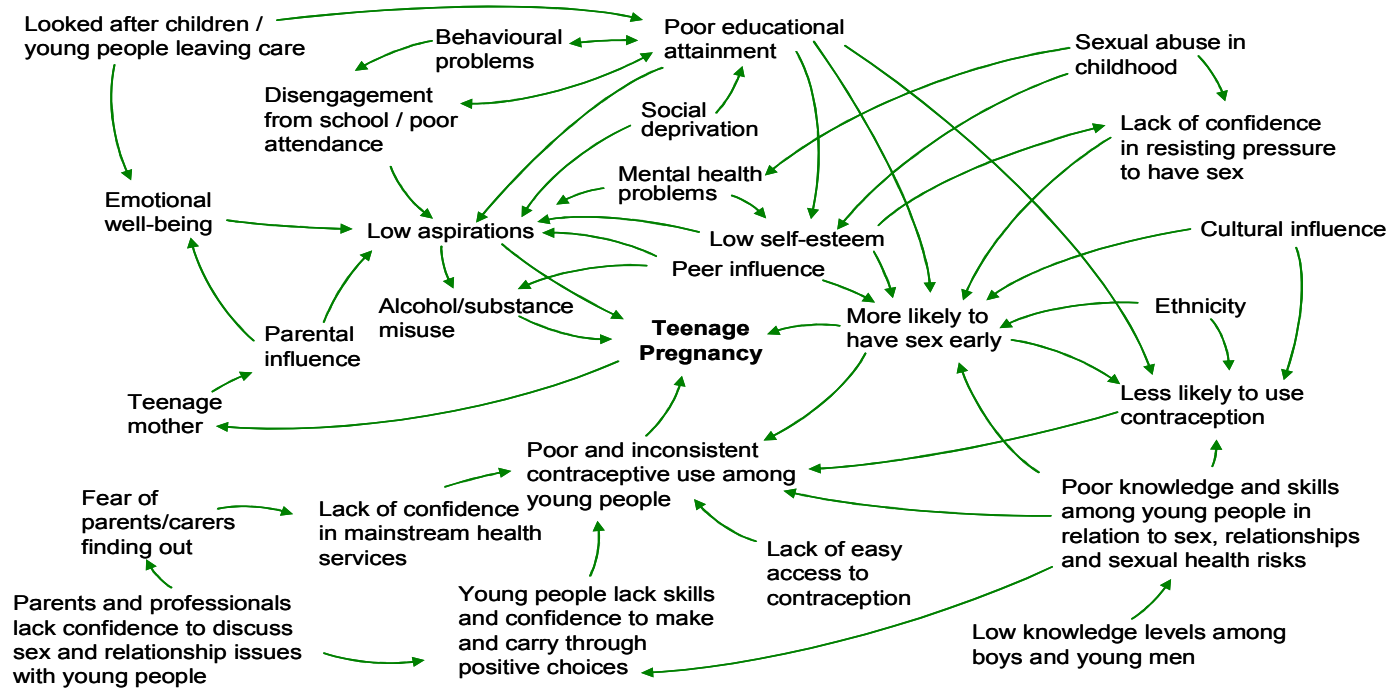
Looked after children / young people leaving care

Behavioural problems

Poor educational attainment

Sexual abuse in childhood

Disengagement from school / poor attendance

Social deprivation

Lack of confidence in resisting pressure to have sex

Mental health problems

Emotional well-being

Low aspirations

Low self-esteem

Cultural influence

Peer influence

Alcohol/substance misuse

More likely to have sex early

Ethnicity

Parental influence

**Teenage Pregnancy**

Teenage mother

Less likely to use contraception

Poor and inconsistent contraceptive use among young people

Fear of parents/carers finding out

Lack of confidence in mainstream health services

Poor knowledge and skills among young people in relation to sex, relationships and sexual health risks

Lack of easy access to contraception

Parents and professionals lack confidence to discuss sex and relationship issues with young people

Young people lack skills and confidence to make and carry through positive choices

Low knowledge levels among boys and young men